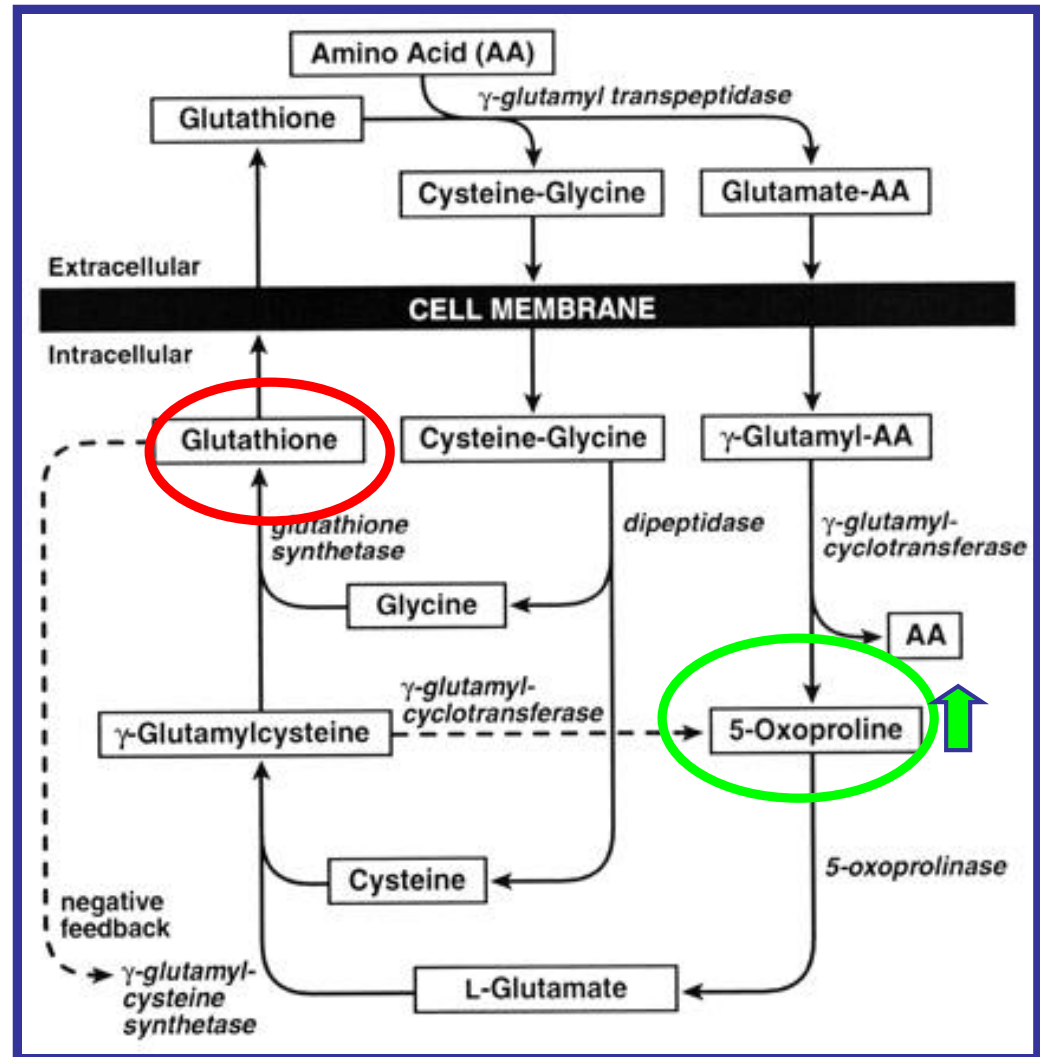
Amino Acid (AA)

Glutathione

γ-glutamyl transpeptidase

Cysteine-Glycine

Glutamate-AA

Extracellular

CELL MEMBRANE

Intracellular

Glutathione

Cysteine-Glycine

γ-Glutamyl-AA

glutathione synthetase

dipeptidase

γ-glutamyl-cyclotransferase

Glycine

AA

γ-glutamyl-cyclotransferase

γ-Glutamylcysteine

5-Oxoproline

Cysteine

5-oxoprolinase

negative feedback

γ-glutamyl-cysteine synthetase

L-Glutamate